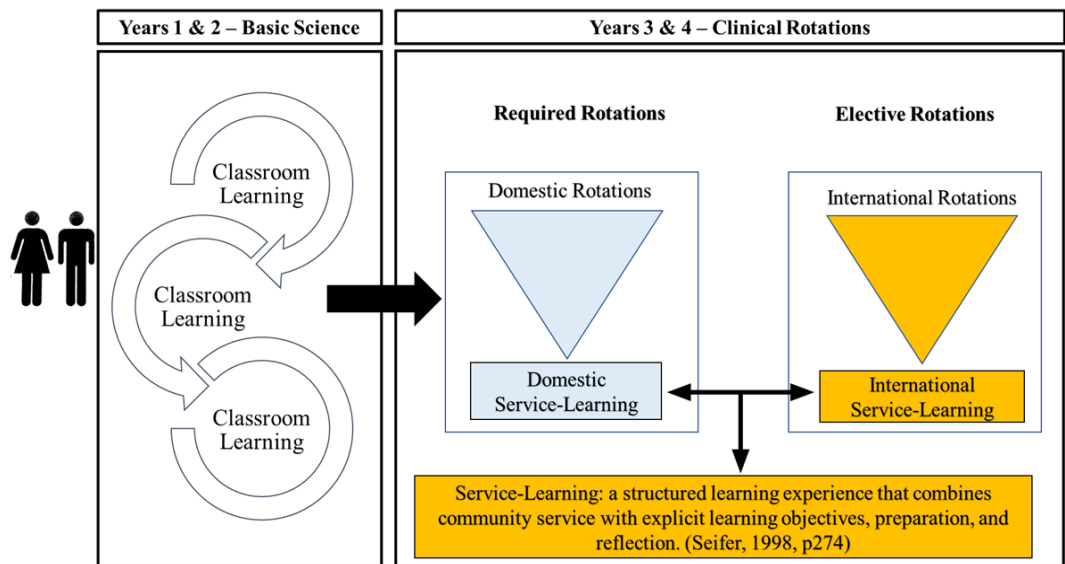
Years 1 & 2 – Basic Science

Classroom Learning

Classroom Learning

Classroom Learning

Years 3 & 4 – Clinical Rotations

Required Rotations

Domestic Rotations

Domestic Service-Learning

Elective Rotations

International Rotations

International Service-Learning

Service-Learning: a structured learning experience that combines community service with explicit learning objectives, preparation, and reflection. (Seifer, 1998, p274)